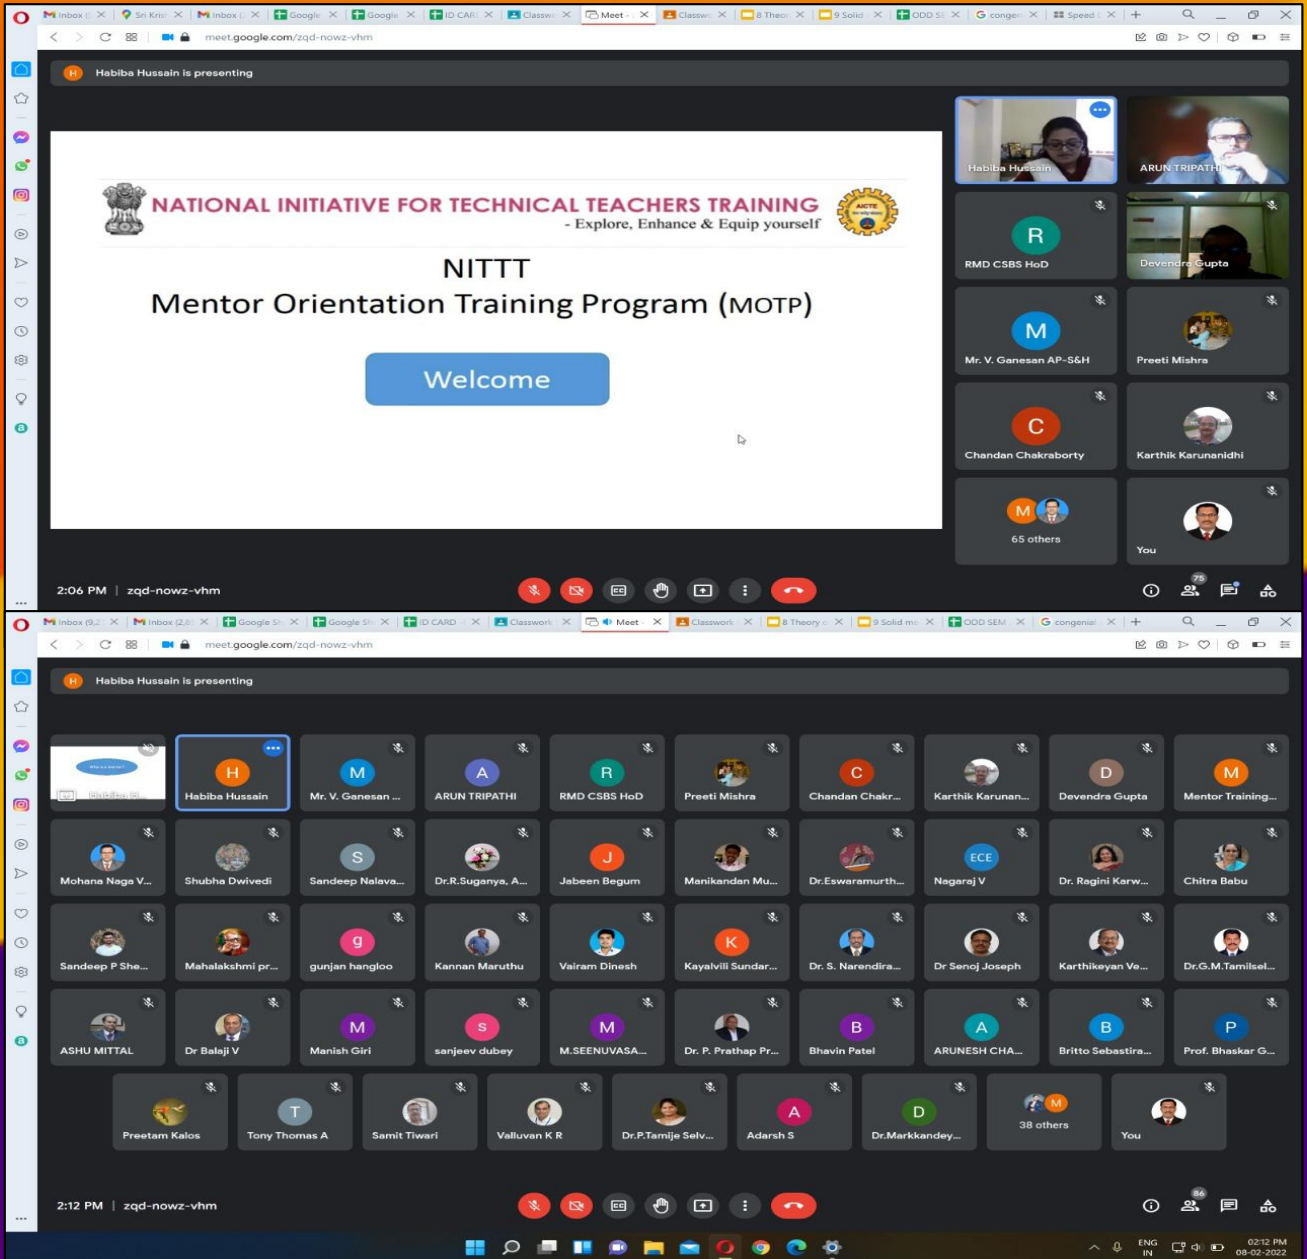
Inbox | Sri Kris | Inbox | Google | Google | ID CARD | Classwo | Meet | Classwo | 8 Theor | 9 Solid | ODD SE | congen | Speed

meet.google.com/zqd-nowz-vhm

H Habiba Hussain is presenting

NATIONAL INITIATIVE FOR TECHNICAL TEACHERS TRAINING
- Explore, Enhance & Equip yourself

AICTE

NITTT
Mentor Orientation Training Program (MOTP)

Welcome

Habiba Hussain
ARUN TRIPATHI
R
RMD CSBS HoD
Devendra Gupta
M
Mr. V. Ganesan AP-S&H
Preeti Mishra
C
Chandan Chakraborty
Karthik Karunanidhi
M
65 others
You

2:06 PM | zqd-nowz-vhm

75

Inbox (9,2 | Inbox (2,8 | Google Sh | Google Sh | ID CARD | Classwork | Meet | Classwork | 8 Theory | 9 Solid me | ODD SEM | congenial

meet.google.com/zqd-nowz-vhm

H Habiba Hussain is presenting

Habiba H...
H
Habiba Hussain
M
Mr. V. Ganesan ...
A
ARUN TRIPATHI
R
RMD CSBS HoD
Preeti Mishra
C
Chandan Chakr...
Karthik Karunan...
D
Devendra Gupta
M
Mentor Training...
Mohana Naga V...
Shubha Dwivedi
S
Sandeep Nalava...
Dr.R.Suganya, A...
J
Jabeen Begum
Manikandan Mu...
Dr.Eswaramurth...
ECE
Nagaraj V
Dr. Ragini Karw...
Chitra Babu
Sandeep P She...
Mahalakshmi pr...
g
gunjan hangloo
Kannan Maruthu
Vairam Dinesh
K
Kayalvili Sundar...
Dr. S. Narendira...
Dr Senoj Joseph
Karthikeyan Ve...
Dr.G.M.Tamilsel...
ASHU MITTAL
Dr Balaji V
M
Manish Giri
s
sanjeev dubey
M
M.SEENUVASA...
Dr. P. Prathap Pr...
B
Bhavin Patel
A
ARUNESH CHA...
B
Britto Sebastira...
P
Prof. Bhaskar G...
Preetam Kalos
T
Tony Thomas A
Samit Tiwari
Valluvan K R
Dr.P.Tamije Selv...
A
Adarsh S
D
Dr.Markkandey...
M
38 others
You

2:12 PM | zqd-nowz-vhm

86

ENG IN
02:12 PM
08-02-2022